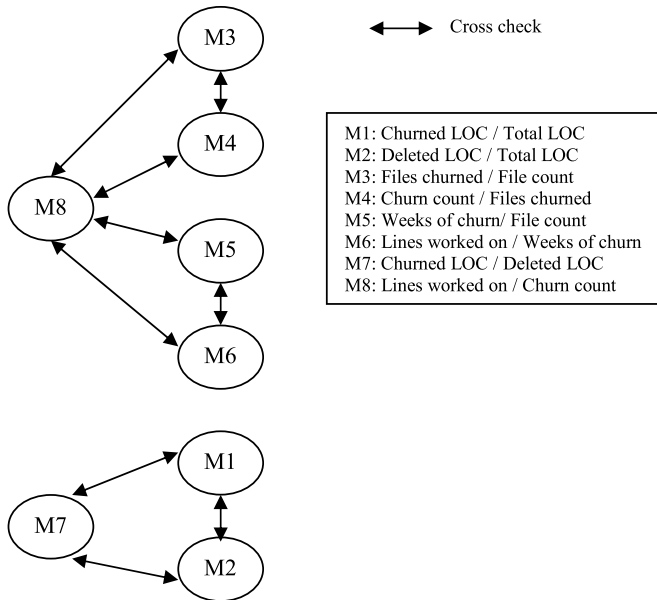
M3

Cross check

M4

M1: Churned LOC / Total LOC
M2: Deleted LOC / Total LOC
M3: Files churned / File count
M4: Churn count / Files churned
M5: Weeks of churn/ File count
M6: Lines worked on / Weeks of churn
M7: Churned LOC / Deleted LOC
M8: Lines worked on / Churn count

M8

M5

M6

M1

M7

M2